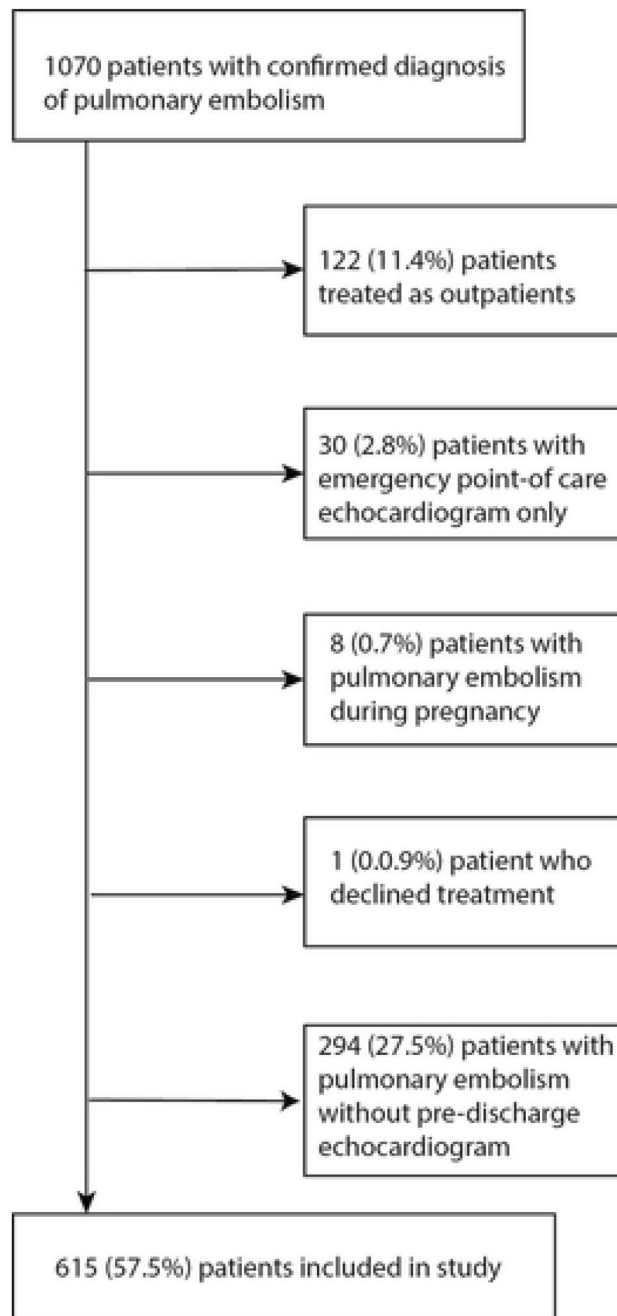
1070 patients with confirmed diagnosis of pulmonary embolism

122 (11.4%) patients treated as outpatients

30 (2.8%) patients with emergency point-of care echocardiogram only

8 (0.7%) patients with pulmonary embolism during pregnancy

1 (0.0.9%) patient who declined treatment

294 (27.5%) patients with pulmonary embolism without pre-discharge echocardiogram

615 (57.5%) patients included in study